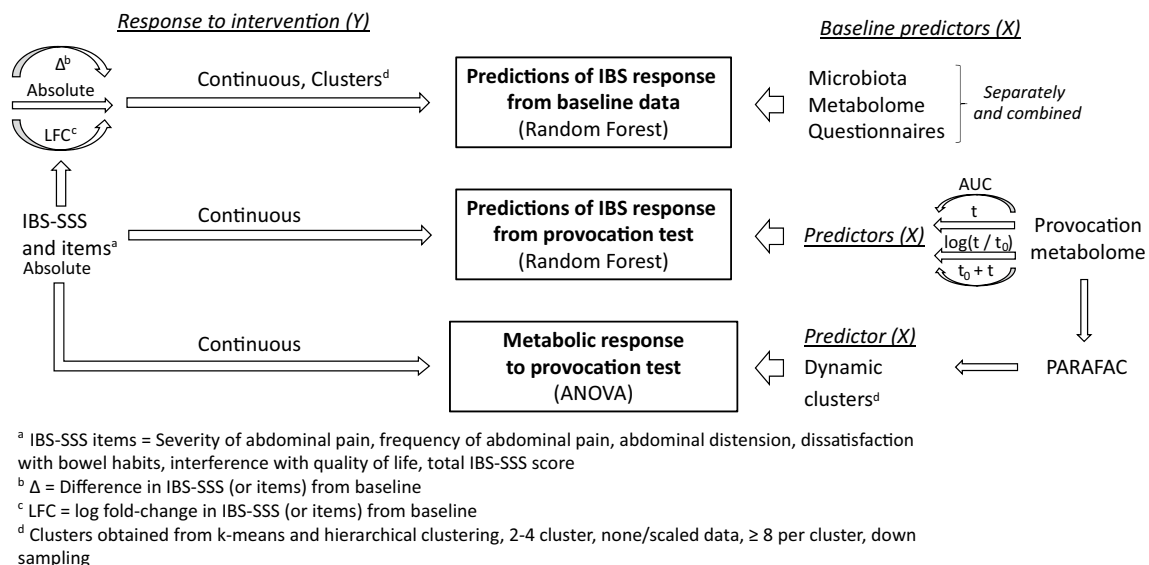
Response to intervention (Y)

Baseline predictors (X)

$\Delta^b$

Absolute

LFC$^c$

Continuous, Clusters$^d$

**Predictions of IBS response from baseline data**
(Random Forest)

Microbiota
Metabolome
Questionnaires

Separately and combined

IBS-SSS and items$^a$
Absolute

Continuous

**Predictions of IBS response from provocation test**
(Random Forest)

Predictors (X)

AUC

t

log(t / $t_0$)

$t_0$ + t

Provocation metabolome

Continuous

**Metabolic response to provocation test**
(ANOVA)

Predictor (X)

Dynamic clusters$^d$

PARAFAC

$^a$ IBS-SSS items = Severity of abdominal pain, frequency of abdominal pain, abdominal distension, dissatisfaction with bowel habits, interference with quality of life, total IBS-SSS score
$^b$ Δ = Difference in IBS-SSS (or items) from baseline
$^c$ LFC = log fold-change in IBS-SSS (or items) from baseline
$^d$ Clusters obtained from k-means and hierarchical clustering, 2-4 cluster, none/scaled data, ≥ 8 per cluster, down sampling